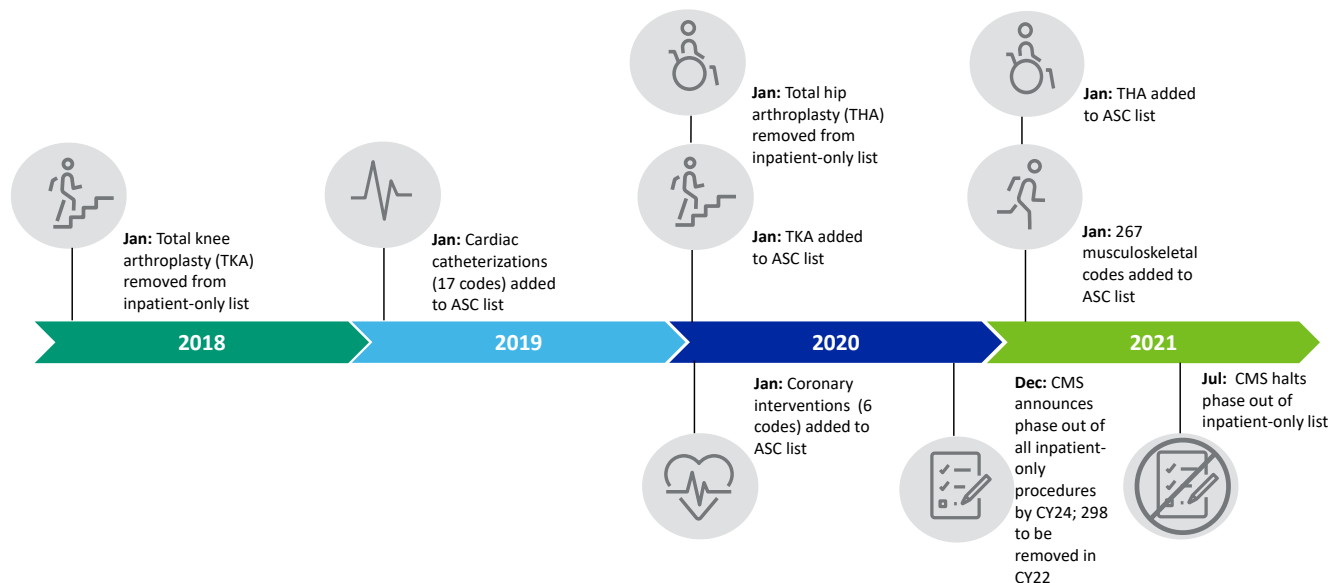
**Jan:** Total knee arthroplasty (TKA) removed from inpatient-only list

**Jan:** Cardiac catheterizations (17 codes) added to ASC list

**Jan:** Total hip arthroplasty (THA) removed from inpatient-only list

**Jan:** TKA added to ASC list

**Jan:** THA added to ASC list

**Jan:** 267 musculoskeletal codes added to ASC list

2018

2019

2020

2021

**Jan:** Coronary interventions (6 codes) added to ASC list

**Dec:** CMS announces phase out of all inpatient-only procedures by CY24; 298 to be removed in CY22

**Jul:** CMS halts phase out of inpatient-only list